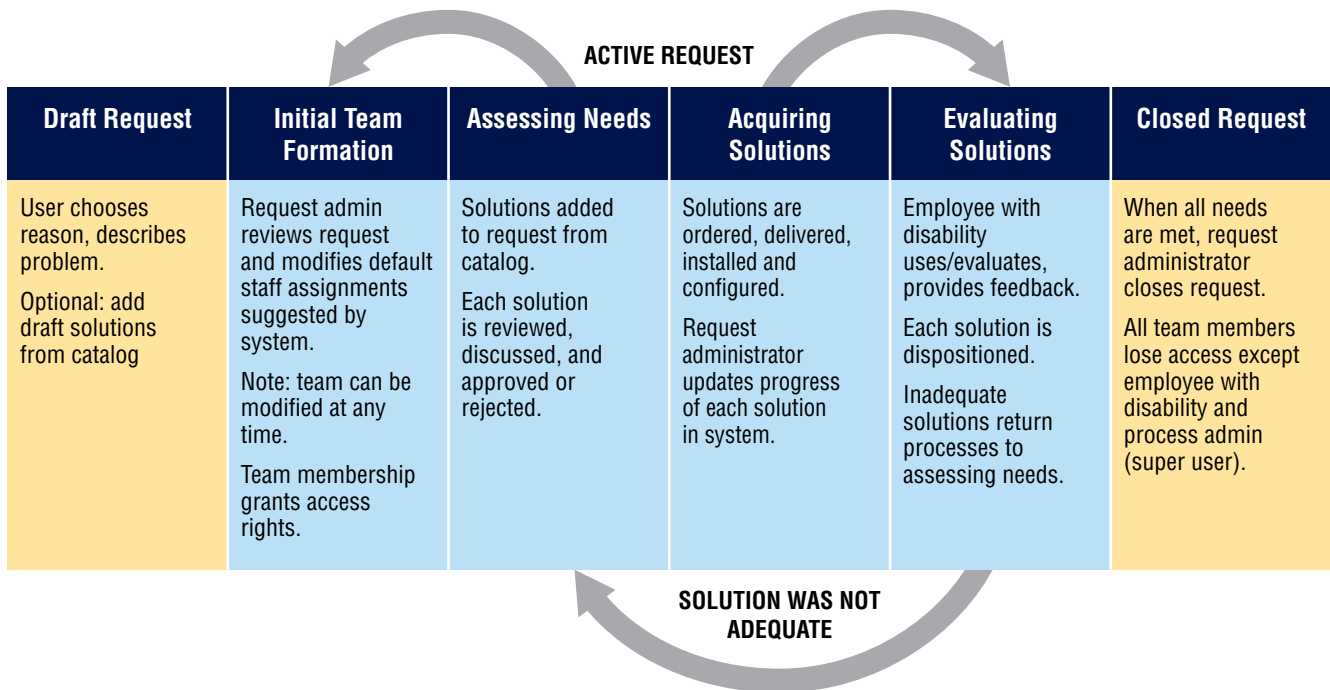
ACTIVE REQUEST

| Draft Request | Initial Team Formation | Assessing Needs | Acquiring Solutions | Evaluating Solutions | Closed Request |
|---|---|---|---|---|---|
| User chooses reason, describes problem. Optional: add draft solutions from catalog | Request admin reviews request and modifies default staff assignments suggested by system. Note: team can be modified at any time. Team membership grants access rights. | Solutions added to request from catalog. Each solution is reviewed, discussed, and approved or rejected. | Solutions are ordered, delivered, installed and configured. Request administrator updates progress of each solution in system. | Employee with disability uses/evaluates, provides feedback. Each solution is dispositioned. Inadequate solutions return processes to assessing needs. | When all needs are met, request administrator closes request. All team members lose access except employee with disability and process admin (super user). |

SOLUTION WAS NOT ADEQUATE